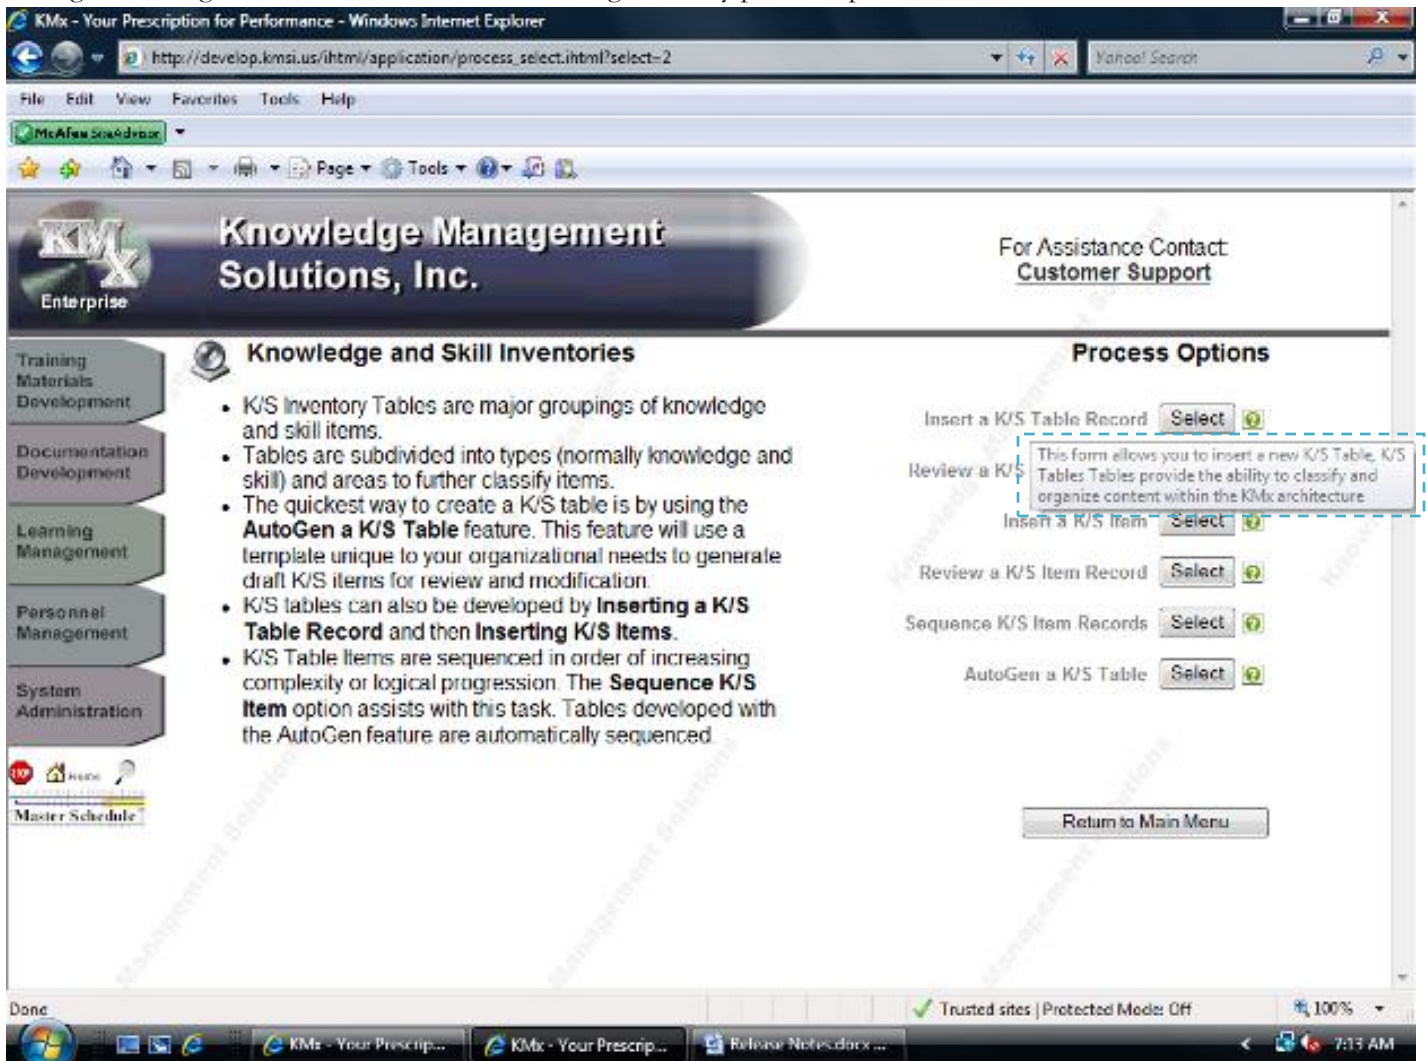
KMx - Your Prescription for Performance - Windows Internet Explorer

http://develop.kmsi.us/ihtml/application/process_select.ihtml?select=2

Yahoo! Search

File Edit View Favorites Tools Help

McAfee SiteAdvisor

Page Tools

KMX Enterprise

Knowledge Management Solutions, Inc.

For Assistance Contact: Customer Support

Training Materials Development

Documentation Development

Learning Management

Personnel Management

System Administration

Home

Master Schedule

Knowledge and Skill Inventories

- K/S Inventory Tables are major groupings of knowledge and skill items.
- Tables are subdivided into types (normally knowledge and skill) and areas to further classify items.
- The quickest way to create a K/S table is by using the **AutoGen a K/S Table** feature. This feature will use a template unique to your organizational needs to generate draft K/S items for review and modification.
- K/S tables can also be developed by **Inserting a K/S Table Record** and then **Inserting K/S Items**.
- K/S Table Items are sequenced in order of increasing complexity or logical progression. The **Sequence K/S Item** option assists with this task. Tables developed with the AutoGen feature are automatically sequenced.

Process Options

Insert a K/S Table Record Select

Review a K/S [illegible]

This form allows you to insert a new K/S Table. K/S Tables Tables provide the ability to classify and organize content within the KMx architecture

Insert a K/S Item Select

Review a K/S Item Record Select

Sequence K/S Item Records Select

AutoGen a K/S Table Select

Return to Main Menu

Done

Trusted sites | Protected Mode: Off

100%

KMx - Your Prescrip...

KMx - Your Prescrip...

Release Notes.docx ...

7:13 AM